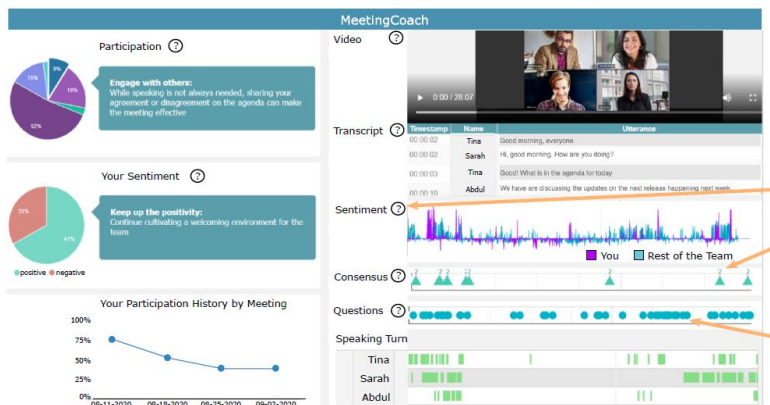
MeetingCoach

Participation ?

15%
9%
19%
52%

Engage with others:
While speaking is not always needed, sharing your agreement or disagreement on the agenda can make the meeting effective

Your Sentiment ?

33%
67%

Keep up the positivity:
Continue cultivating a welcoming environment for the team

positive negative

Your Participation History by Meeting

100%
75%
50%
25%
0%

08-11-2020 08-18-2020 08-25-2020 09-02-2020

Video ?

0:00 / 28:07

Transcript ?

| Timestamp | Name | Utterance |
|---|---|---|
| 00:00:02 | Tina | Good morning, everyone |
| 00:00:02 | Sarah | Hi, good morning. How are you doing? |
| 00:00:03 | Tina | Good! What is in the agenda for today |
| 00:00:10 | Abdul | We have are discussing the updates on the next release happening next week. |

Sentiment ?

You Rest of the Team

Consensus ?

2 2 2 22 2 2 2

Questions ?

Speaking Turn

Tina
Sarah
Abdul